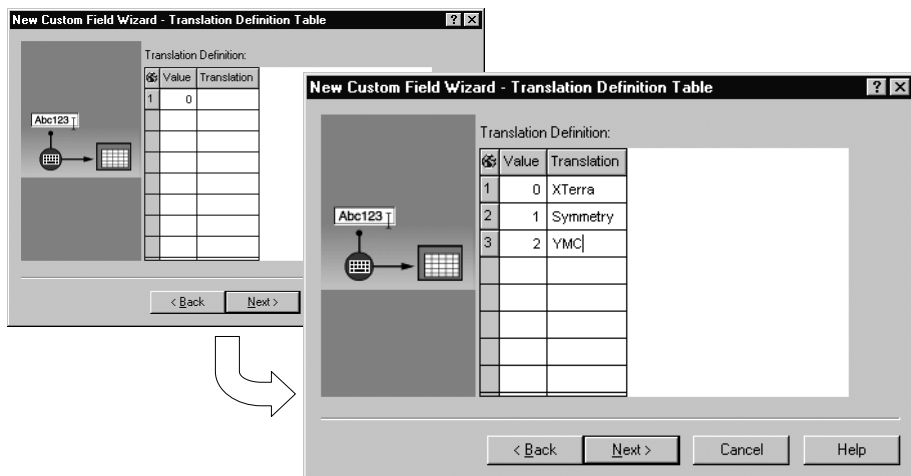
New Custom Field Wizard - Translation Definition Table

Translation Definition:

| | Value | Translation |
|---|---|---|
| 1 | 0 | |

Abc123

< Back

Next >

New Custom Field Wizard - Translation Definition Table

Translation Definition:

| | Value | Translation |
|---|---|---|
| 1 | 0 | XTerra |
| 2 | 1 | Symmetry |
| 3 | 2 | YMC |

Abc123

< Back

Next >

Cancel

Help